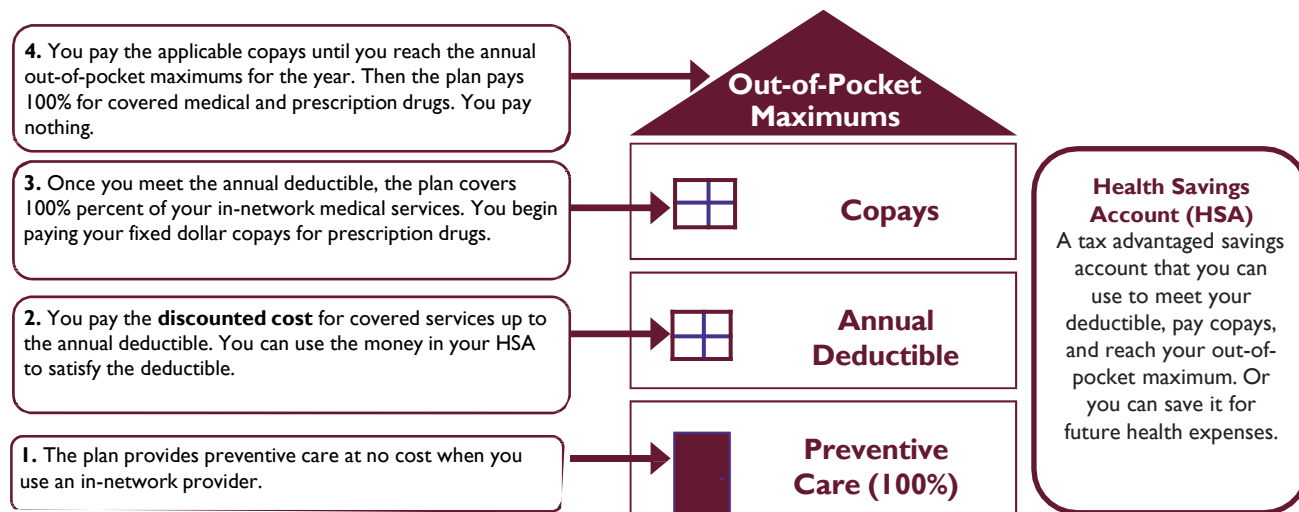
**4.** You pay the applicable copays until you reach the annual out-of-pocket maximums for the year. Then the plan pays 100% for covered medical and prescription drugs. You pay nothing.

Out-of-Pocket Maximums

**3.** Once you meet the annual deductible, the plan covers 100% percent of your in-network medical services. You begin paying your fixed dollar copays for prescription drugs.

Copays

**2.** You pay the **discounted cost** for covered services up to the annual deductible. You can use the money in your HSA to satisfy the deductible.

Annual Deductible

**1.** The plan provides preventive care at no cost when you use an in-network provider.

Preventive Care (100%)

**Health Savings Account (HSA)**
A tax advantaged savings account that you can use to meet your deductible, pay copays, and reach your out-of-pocket maximum. Or you can save it for future health expenses.